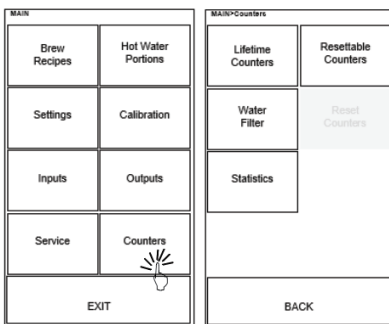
MAIN

Brew Recipes

Hot Water Portions

Settings

Calibration

Inputs

Outputs

Service

Counters

EXIT

MAIN>Counters

Lifetime Counters

Resettable Counters

Water Filter

Reset Counters

Statistics

BACK